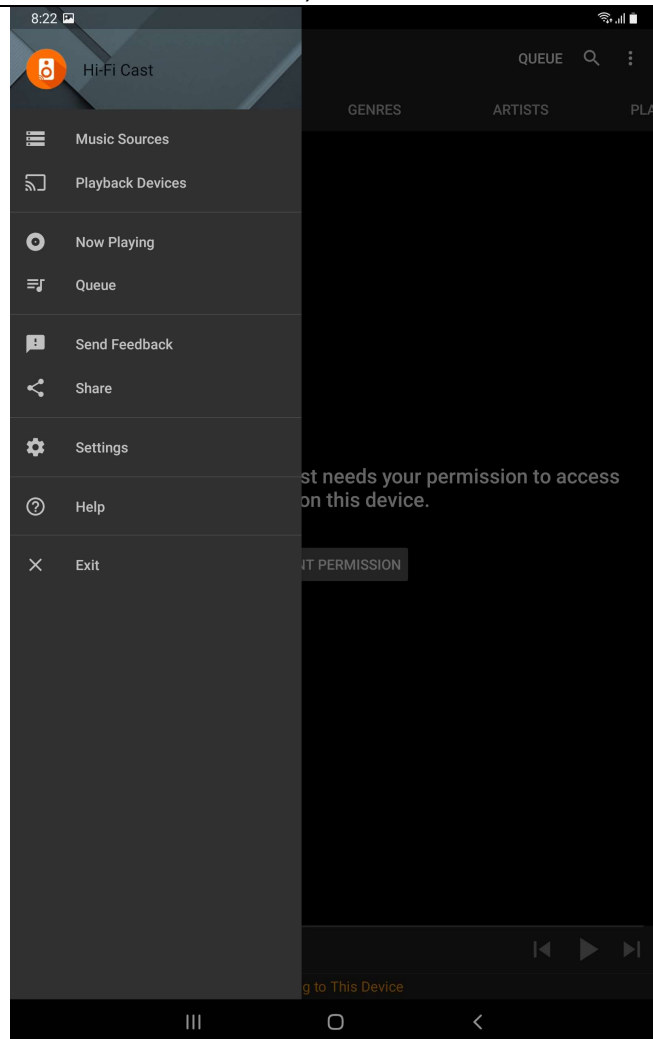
8:22

Hi-Fi Cast

QUEUE

GENRES

ARTISTS

PLA

Music Sources

Playback Devices

Now Playing

Queue

Send Feedback

Share

Settings

Help

Exit

st needs your permission to access on this device.

NT PERMISSION

g to This Device